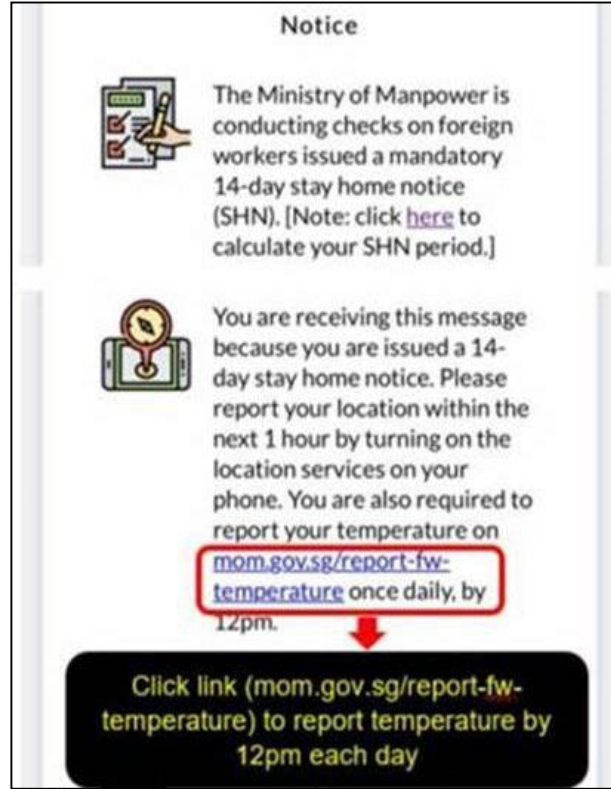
Notice

The Ministry of Manpower is conducting checks on foreign workers issued a mandatory 14-day stay home notice (SHN). [Note: click here to calculate your SHN period.]

You are receiving this message because you are issued a 14-day stay home notice. Please report your location within the next 1 hour by turning on the location services on your phone. You are also required to report your temperature on mom.gov.sg/report-fw-temperature once daily, by 12pm.

Click link (mom.gov.sg/report-fw-temperature) to report temperature by 12pm each day